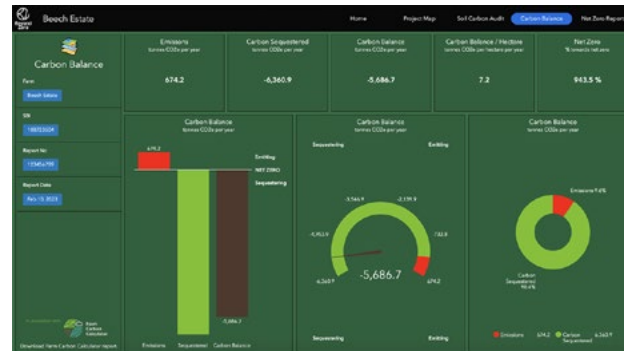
Regional Zero

Beech Estate

Home

Project Map

Soil Carbon Audit

Carbon Balance

Net Zero Report

Carbon Balance

Farm

Beech Estate

SBI

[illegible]

Report No

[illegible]

Report Date

Feb 13, 2023

Emissions
tonnes CO2e per year

674.2

Carbon Sequestered
tonnes CO2e per year

-6,360.9

Carbon Balance
tonnes CO2e per year

-5,686.7

Carbon Balance / Hectare
tonnes CO2e per hectare per year

7.2

Net Zero
% towards net zero

943.5 %

Carbon Balance
tonnes CO2e per year

674.2

Emitting

NET ZERO

Sequestering

-5,686.7

Emissions

Sequestered

Carbon Balance

Carbon Balance
tonnes CO2e per year

Sequestering

Emitting

-3,546.9

-2,139.9

-4,953.9

732.8

-6,360.9

674.2

-5,686.7

Sequestering

Emitting

Carbon Balance
tonnes CO2e per year

Emissions 9.6%

Carbon Sequestered 90.4%

Emissions 674.2

Carbon Sequestered 6,360.9

Beech Carbon Calculator

Download Farm Carbon Calculator report